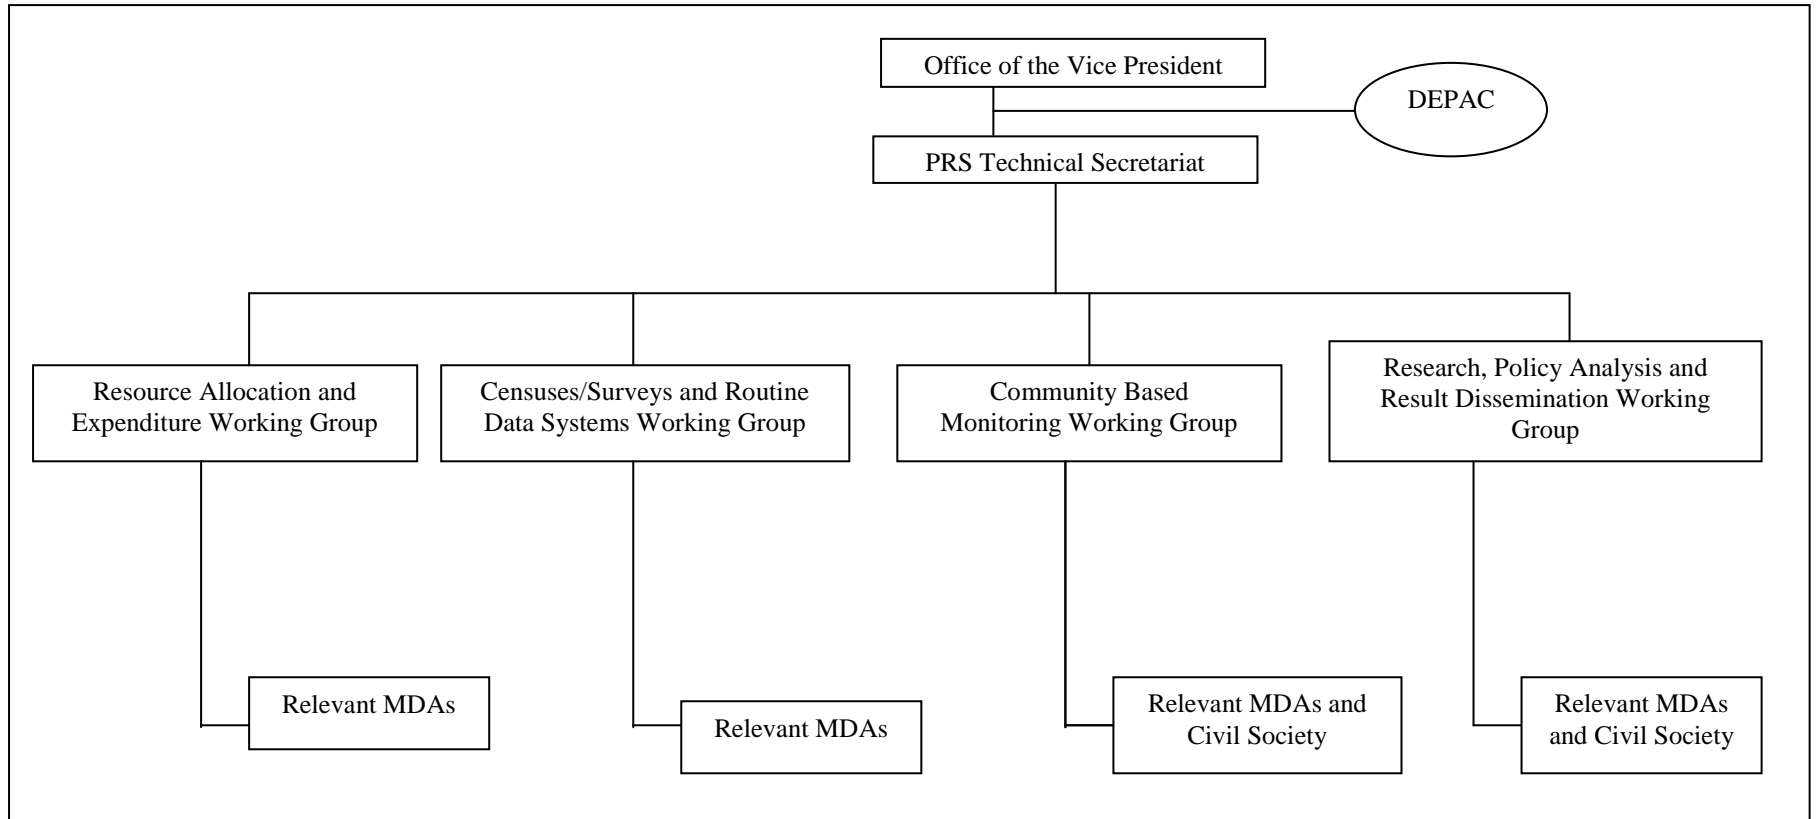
Office of the Vice President

DEPAC

PRS Technical Secretariat

Resource Allocation and Expenditure Working Group

Censuses/Surveys and Routine Data Systems Working Group

Community Based Monitoring Working Group

Research, Policy Analysis and Result Dissemination Working Group

Relevant MDAs

Relevant MDAs

Relevant MDAs and Civil Society

Relevant MDAs and Civil Society